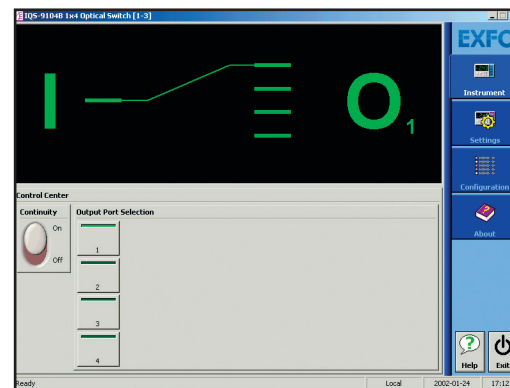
IQS-9104B 1x4 Optical Switch [1-3]

I

O1

EXFO

Instrument

Settings

Configuration

About

Control Center

Continuity

On

Off

Output Port Selection

1

2

3

4

Help

Exit

Ready

Local

2002-01-24

17:12